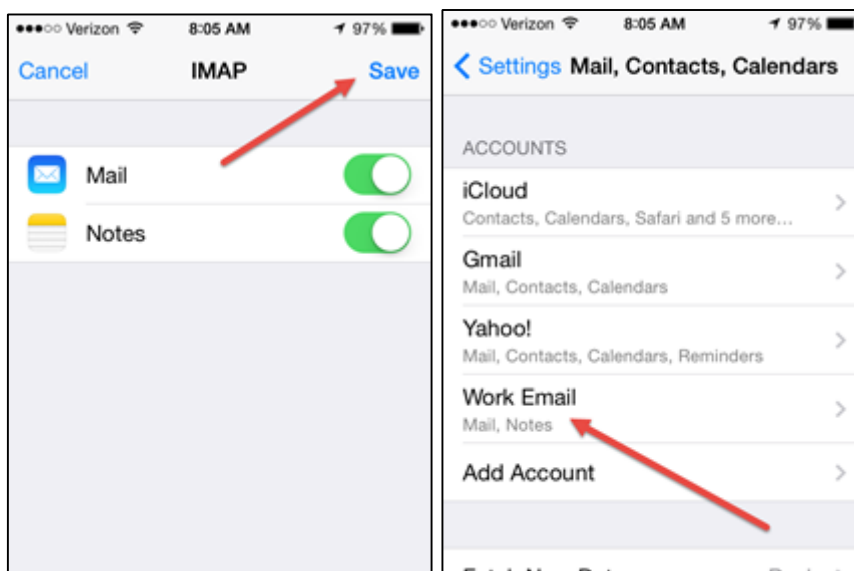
●●●○○ Verizon 8:05 AM 97%

Cancel IMAP Save

Mail

Notes

●●●○○ Verizon 8:05 AM 97%

< Settings Mail, Contacts, Calendars

ACCOUNTS

iCloud
Contacts, Calendars, Safari and 5 more...

Gmail
Mail, Contacts, Calendars

Yahoo!
Mail, Contacts, Calendars, Reminders

Work Email
Mail, Notes

Add Account

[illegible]